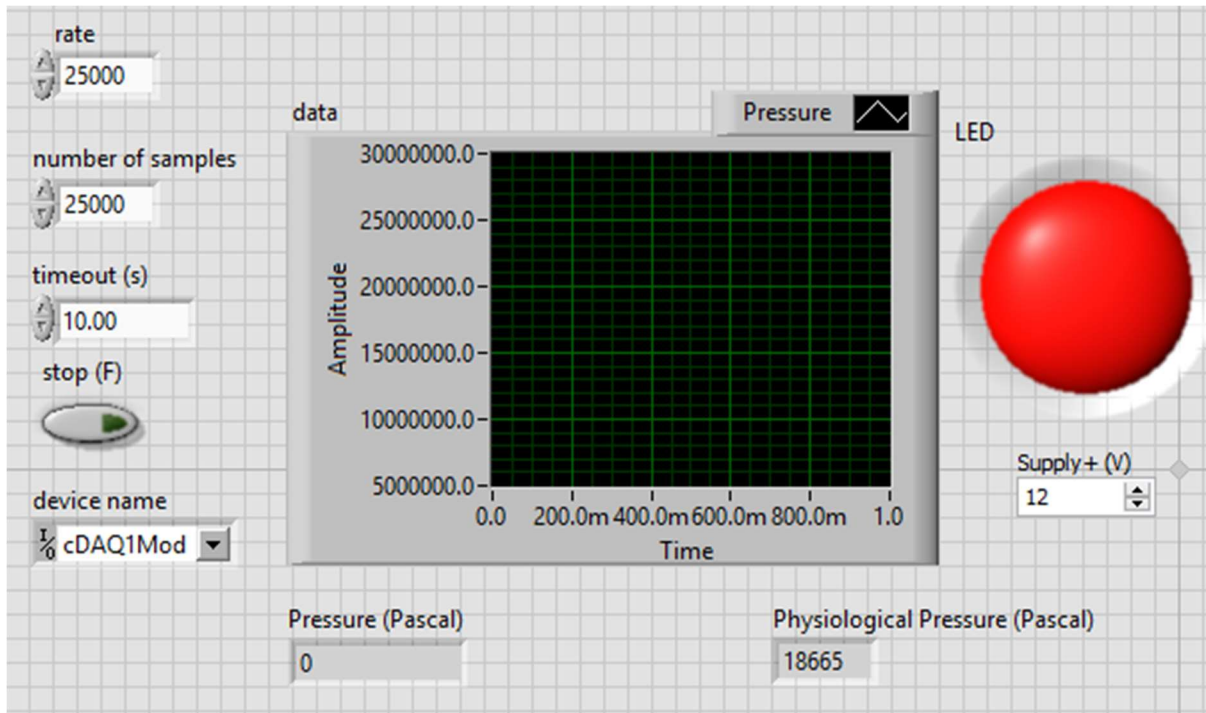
rate
25000

number of samples
25000

timeout (s)
10.00

stop (F)

device name
cDAQ1Mod

data

Pressure

Amplitude

30000000.0
25000000.0
20000000.0
15000000.0
10000000.0
5000000.0

0.0 200.0m 400.0m 600.0m 800.0m 1.0
Time

LED

Supply+ (V)
12

Pressure (Pascal)
0

Physiological Pressure (Pascal)
18665